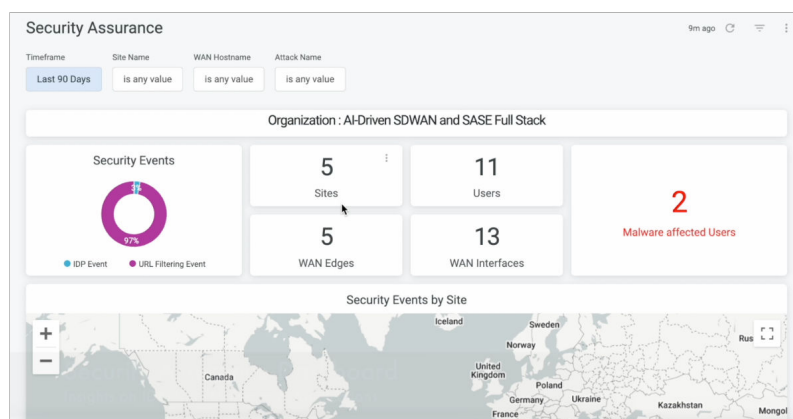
Security Assurance

9m ago

Timeframe
Last 90 Days

Site Name
is any value

WAN Hostname
is any value

Attack Name
is any value

Organization : AI-Driven SDWAN and SASE Full Stack

Security Events

3%

97%

IDP Event
URL Filtering Event

5
Sites

11
Users

2
Malware affected Users

5
WAN Edges

13
WAN Interfaces

Security Events by Site

+
−

Iceland
Sweden
Norway
Rus
Canada
United Kingdom
Poland
Germany
Ukraine
Kazakhstan
France
Mongol